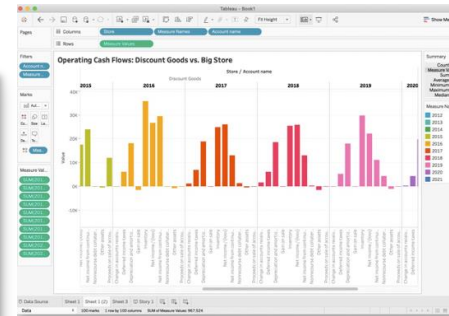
Tableau - Book1

Fit Height

Show Me

Pages

Columns
Store
Measure Names
Account name

Rows
Measure Values

Filters
Account n..
Measure ..

Marks
Aut..

Mea..

Measure Val..
SUM(201..
SUM(201..
SUM(201..
SUM(201..
SUM(201..
SUM(201..
SUM(201..
SUM(201..
SUM(201..
SUM(201..

Operating Cash Flows: Discount Goods vs. Big Store

Store / Account name

Discount Goods

2015
2016
2017
2018
2019
2020

40K
30K
20K
10K
0K
-10K
-20K

Value

Net income
Net income from continu..
Depreciation and amortiz..
Other assets
Inventories
Net income from continu..
Depreciation and amortiz..
Other assets
Net income
Depreciation and amortiz..
Deferred income taxes
Net income
Deferred income taxes
Net income
Sum on sale

Summary
Count
Measure V..
Sum
Average
Minimum
Maximum
Median

Measure Na..
2012
2013
2014
2015
2016
2017
2018
2019
2020
2021

Data Source
Sheet 1
Sheet 1 (2)
Sheet 3
Story 1

Data
100 marks
1 row by 100 columns
SUM of Measure Values: 967,524